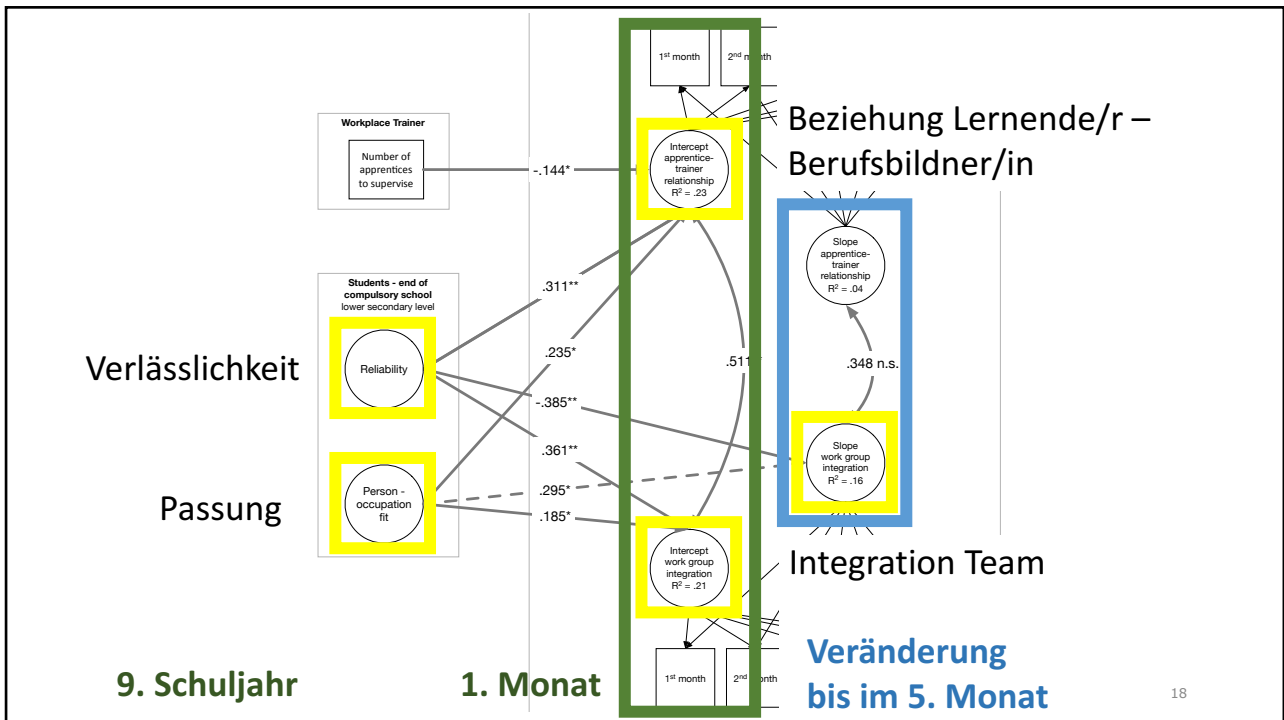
$1^{st}$ month

$2^{nd}$ m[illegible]nth

Beziehung Lernende/r – Berufsbildner/in

Workplace Trainer

Number of apprentices to supervise

-.144*

Intercept apprentice-trainer relationship $R^2 = .23$

Slope apprentice-trainer relationship $R^2 = .04$

Students - end of compulsory school lower secondary level

.311**

.235*

.511**

.348 n.s.

Verlässlichkeit

Reliability

-.385**

.361**

Slope work group integration $R^2 = .16$

.295*

Passung

Person - occupation fit

.185*

Intercept work group integration $R^2 = .21$

Integration Team

9. Schuljahr

1. Monat

$1^{st}$ month

$2^{nd}$ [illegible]onth

Veränderung bis im 5. Monat

18